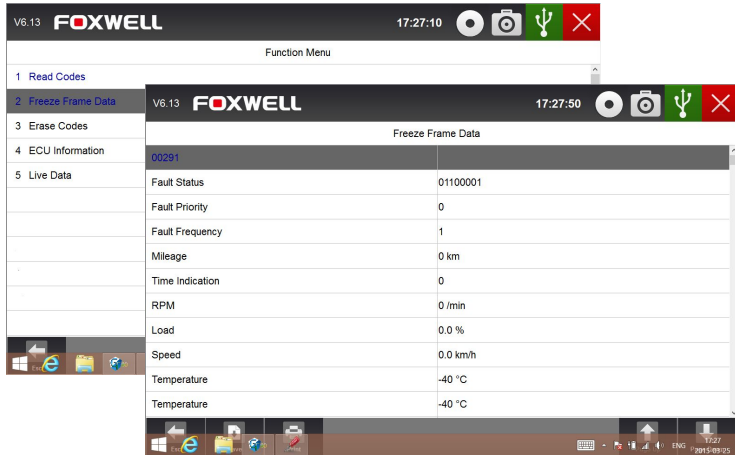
V6.13 FOXWELL 17:27:10

Function Menu

1 Read Codes
2 Freeze Frame Data
3 Erase Codes
4 ECU Information
5 Live Data

V6.13 FOXWELL 17:27:50

Freeze Frame Data

| 00291 | |
|---|---|
| Fault Status | 01100001 |
| Fault Priority | 0 |
| Fault Frequency | 1 |
| Mileage | 0 km |
| Time Indication | 0 |
| RPM | 0 /min |
| Load | 0.0 % |
| Speed | 0.0 km/h |
| Temperature | -40 °C |
| Temperature | -40 °C |

ENG 17:27 2015-03-25